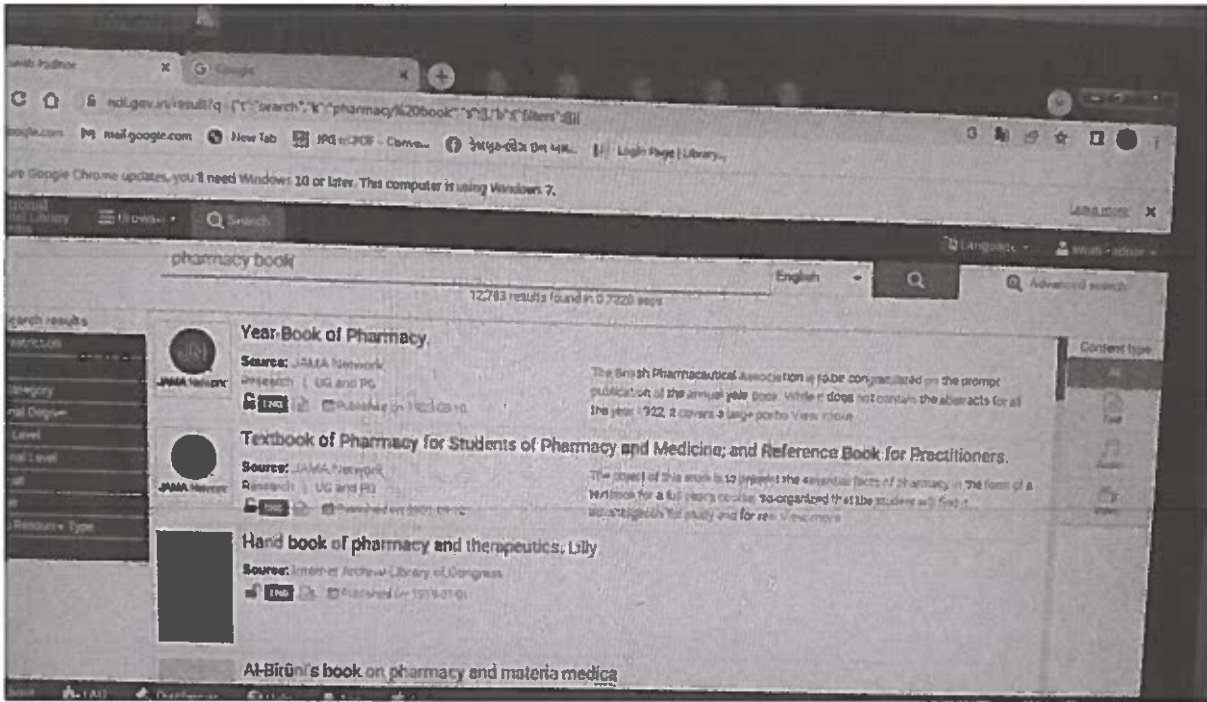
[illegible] Padhne × G Google ×

ndl.gov.in/result?q={"t":"search","k":"pharmacy%20book","s":[],"b":{"filters":[]}}

google.com mail.google.com New Tab JPG to PDF - Conve... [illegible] Login Page | Library...

re Google Chrome updates, you'll need Windows 10 or later. This computer is using Windows 7. Learn more ×

Browse Search Languages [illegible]

pharmacy book English Advanced search

12,783 results found in 0.7220 secs

Search results
Restriction
Category
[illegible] Degree
Level
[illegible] Level
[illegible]
Resource Type

Content type
All

Year Book of Pharmacy.
Source: JAMA Network
Research | UG and PG
ENG Published on 1923-03-10
The British Pharmaceutical Association is to be congratulated on the prompt publication of the annual year book. While it does not contain the abstracts for all the year 1922, it covers a large portio View more

Textbook of Pharmacy for Students of Pharmacy and Medicine; and Reference Book for Practitioners.
Source: JAMA Network
Research | UG and PG
ENG Published on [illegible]
The object of this work is to present the essential facts of pharmacy in the form of a textbook for a full year's course, so organized that the student will find it advantageous for study and for rev View more

Hand book of pharmacy and therapeutics, Lilly
Source: Internet Archive-Library of Congress
ENG Published on 1919-01-01

Al-Birûnî's book on pharmacy and materia medica